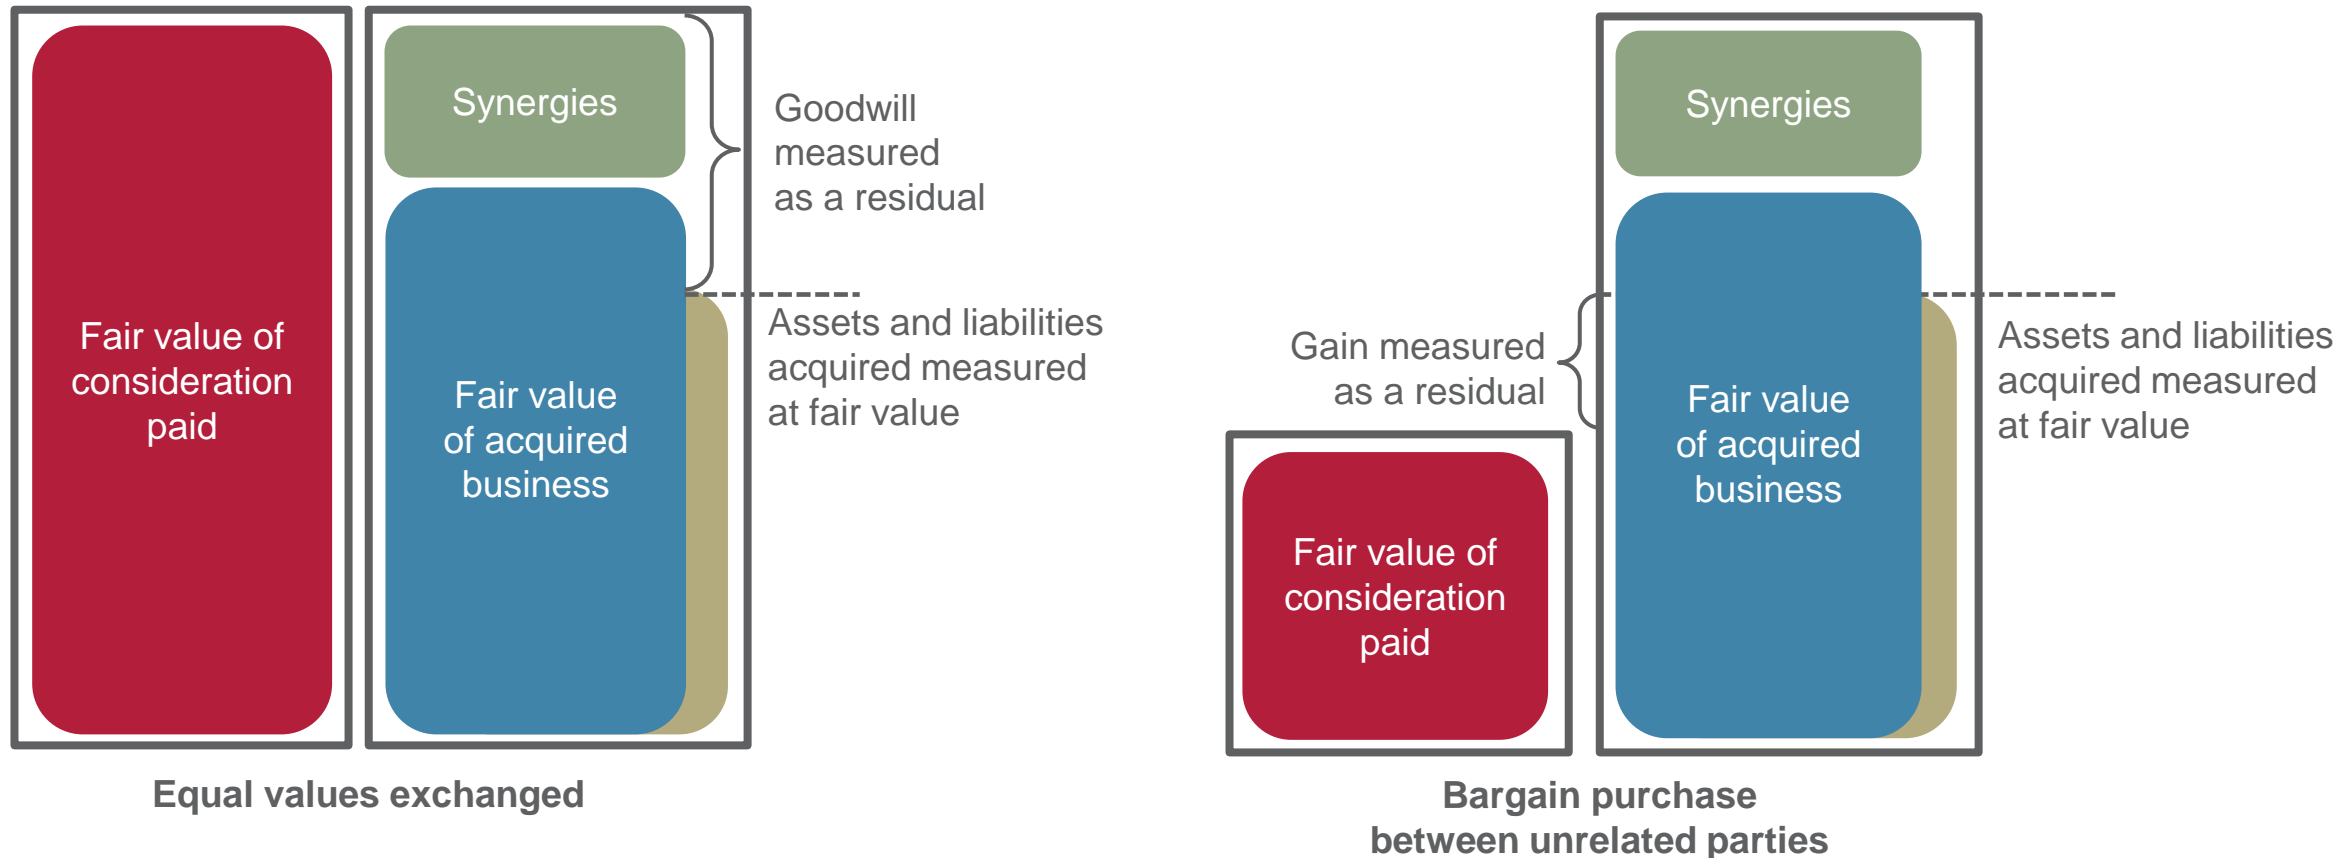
Fair value of consideration paid

Synergies

Fair value of acquired business

Goodwill measured as a residual

Assets and liabilities acquired measured at fair value

Equal values exchanged

Synergies

Gain measured as a residual

Fair value of acquired business

Assets and liabilities acquired measured at fair value

Fair value of consideration paid

Bargain purchase between unrelated parties